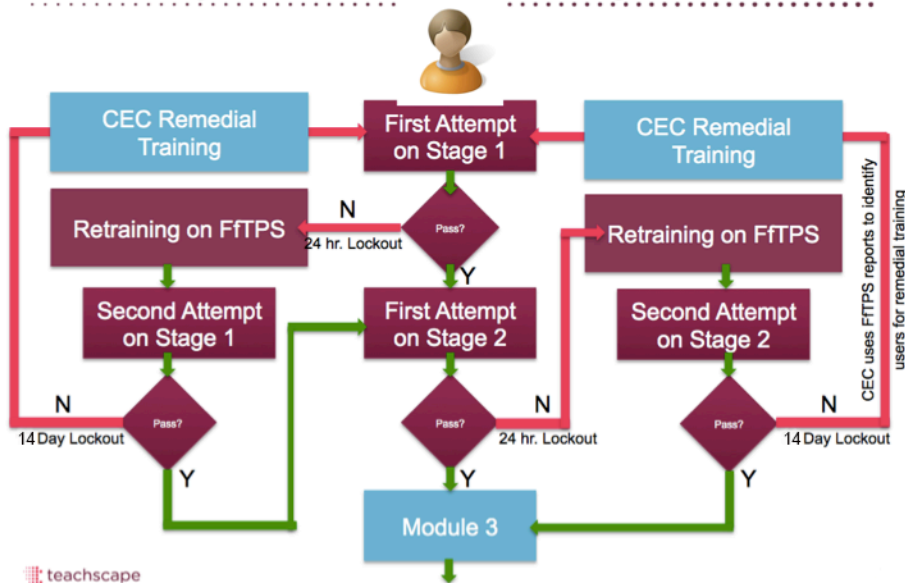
CEC Remedial Training

First Attempt on Stage 1

CEC Remedial Training

CEC uses FfTPS reports to identify users for remedial training

Retraining on FfTPS

N

24 hr. Lockout

Pass?

Y

Retraining on FfTPS

Second Attempt on Stage 1

First Attempt on Stage 2

Second Attempt on Stage 2

N

14 Day Lockout

Pass?

Y

Pass?

N

24 hr. Lockout

Y

Pass?

N

14 Day Lockout

Y

Module 3

teachscape